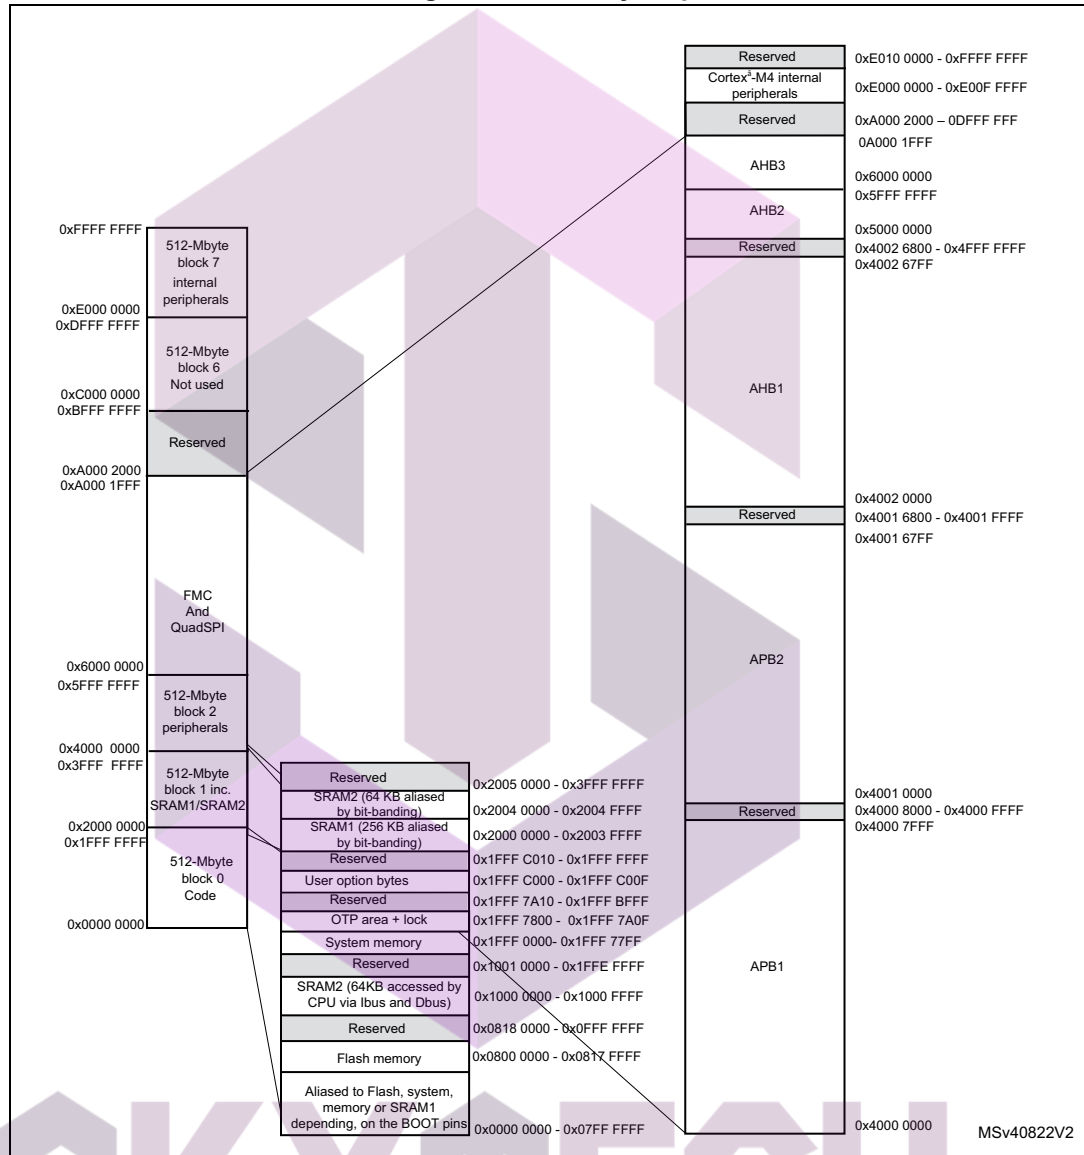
Reserved 0xE010 0000 - 0xFFFF FFFF
Cortex®-M4 internal peripherals 0xE000 0000 - 0xE00F FFFF
Reserved 0xA000 2000 – 0DFFF FFF
0A000 1FFF
AHB3
0x6000 0000
0x5FFF FFFF
AHB2
0x5000 0000
Reserved 0x4002 6800 - 0x4FFF FFFF
0x4002 67FF
AHB1
0x4002 0000
Reserved 0x4001 6800 - 0x4001 FFFF
0x4001 67FF
APB2
0x4001 0000
Reserved 0x4000 8000 - 0x4000 FFFF
0x4000 7FFF
APB1
0x4000 0000

0xFFFF FFFF
512-Mbyte block 7 internal peripherals
0xE000 0000
0xDFFF FFFF
512-Mbyte block 6 Not used
0xC000 0000
0xBFFF FFFF
Reserved
0xA000 2000
0xA000 1FFF
FMC And QuadSPI
0x6000 0000
0x5FFF FFFF
512-Mbyte block 2 peripherals
0x4000 0000
0x3FFF FFFF
512-Mbyte block 1 inc. SRAM1/SRAM2
0x2000 0000
0x1FFF FFFF
512-Mbyte block 0 Code
0x0000 0000

| | |
|---|---|
| Reserved | 0x2005 0000 - 0x3FFF FFFF |
| SRAM2 (64 KB aliased by bit-banding) | 0x2004 0000 - 0x2004 FFFF |
| SRAM1 (256 KB aliased by bit-banding) | 0x2000 0000 - 0x2003 FFFF |
| Reserved | 0x1FFF C010 - 0x1FFF FFFF |
| User option bytes | 0x1FFF C000 - 0x1FFF C00F |
| Reserved | 0x1FFF 7A10 - 0x1FFF BFFF |
| OTP area + lock | 0x1FFF 7800 - 0x1FFF 7A0F |
| System memory | 0x1FFF 0000- 0x1FFF 77FF |
| Reserved | 0x1001 0000 - 0x1FFE FFFF |
| SRAM2 (64KB accessed by CPU via Ibus and Dbus) | 0x1000 0000 - 0x1000 FFFF |
| Reserved | 0x0818 0000 - 0x0FFF FFFF |
| Flash memory | 0x0800 0000 - 0x0817 FFFF |
| Aliased to Flash, system, memory or SRAM1 depending, on the BOOT pins | 0x0000 0000 - 0x07FF FFFF |

MSv40822V2